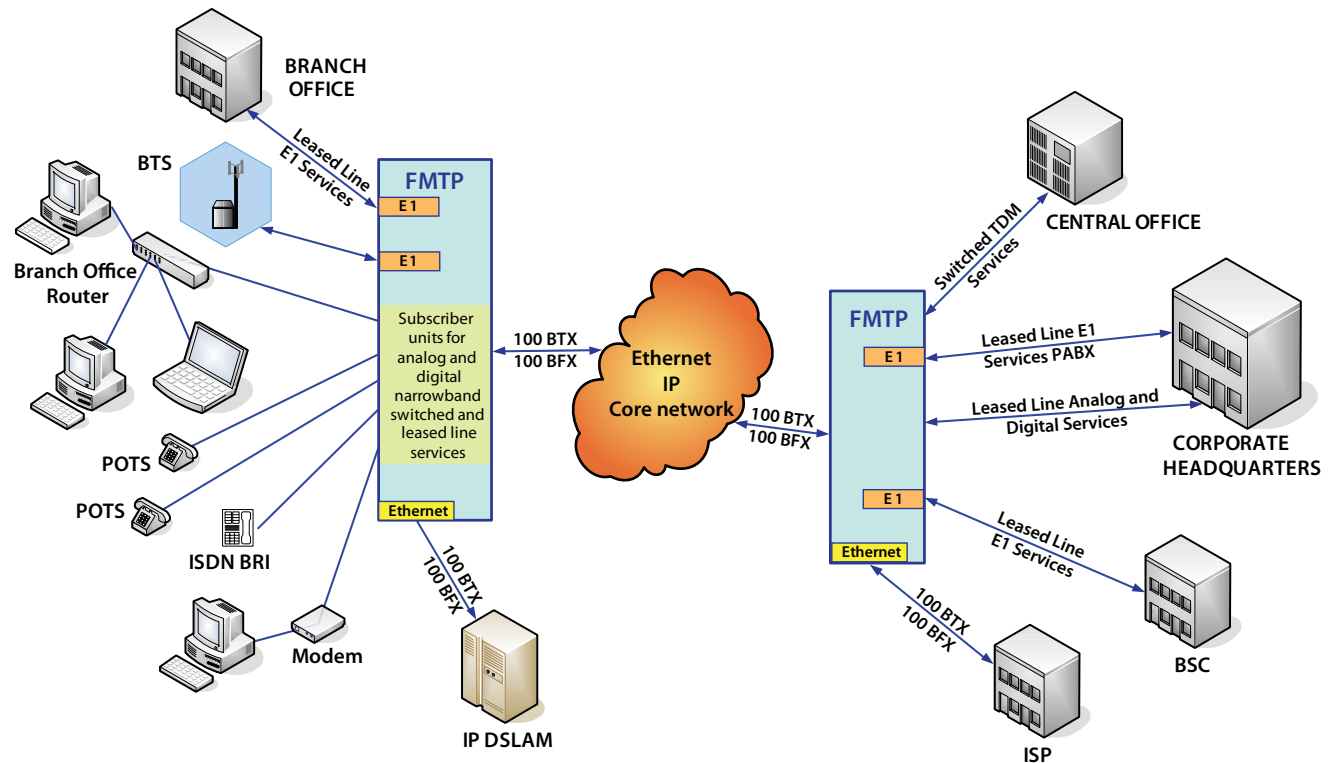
BRANCH OFFICE

Leased Line E1 Services

BTS

FMTP

E 1

E 1

Branch Office Router

Subscriber units for analog and digital narrowband switched and leased line services

100 BTX
100 BFX

Ethernet IP Core network

POTS

POTS

ISDN BRI

Ethernet

100 BTX
100 BFX

Modem

IP DSLAM

CENTRAL OFFICE

Switched TDM Services

FMTP

Leased Line E1 Services PABX

E 1

100 BTX
100 BFX

Leased Line Analog and Digital Services

CORPORATE HEADQUARTERS

E 1

Leased Line E1 Services

Ethernet

100 BTX
100 BFX

BSC

ISP